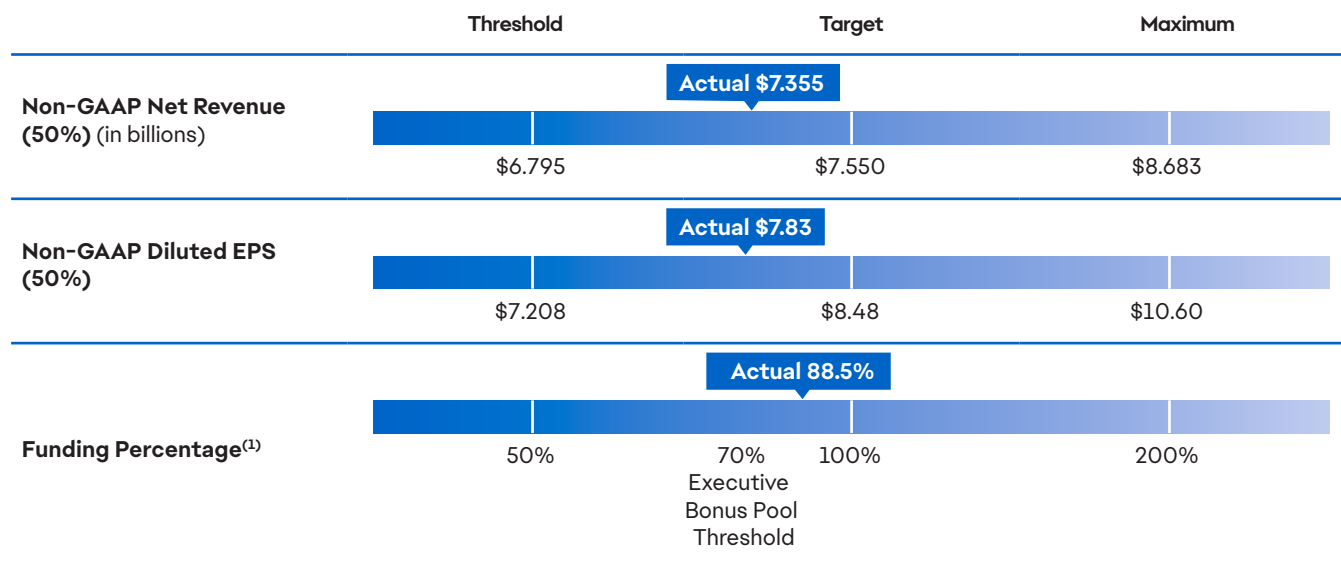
Threshold Target Maximum

Non-GAAP Net Revenue (50%) (in billions)

Actual $7.355

$6.795 $7.550 $8.683

Non-GAAP Diluted EPS (50%)

Actual $7.83

$7.208 $8.48 $10.60

Funding Percentage$^{(1)}$

Actual 88.5%

50% 70% Executive Bonus Pool Threshold 100% 200%